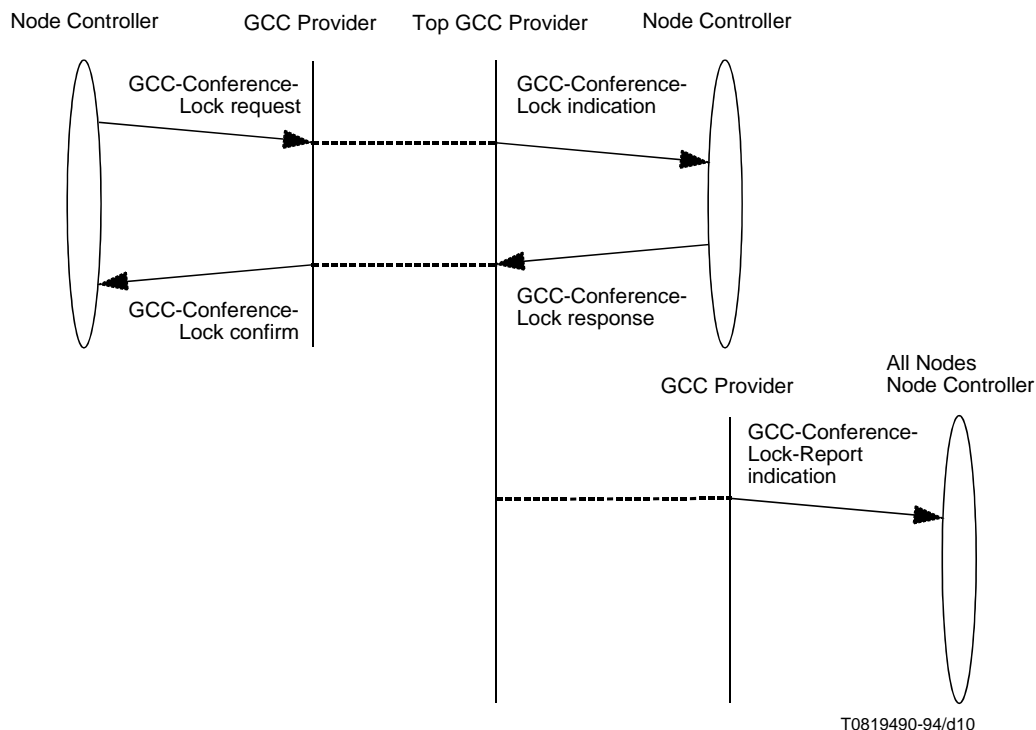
Node Controller

GCC Provider

Top GCC Provider

Node Controller

GCC-Conference-Lock request

GCC-Conference-Lock indication

GCC-Conference-Lock confirm

GCC-Conference-Lock response

All Nodes
Node Controller

GCC Provider

GCC-Conference-Lock-Report indication

T0819490-94/d10